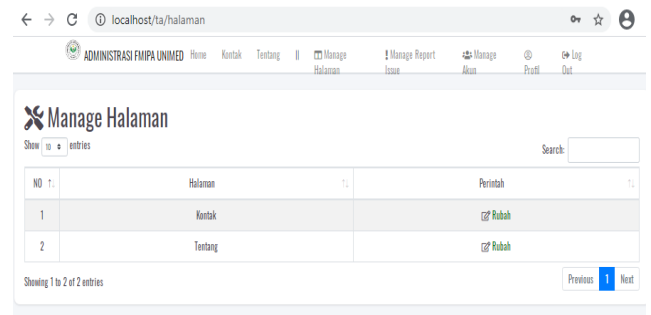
localhost/ta/halaman

ADMINISTRASI FMIPA UNIMED Home Kontak Tentang || Manage Halaman ! Manage Report Issue Manage Akun Profil Log Out

Manage Halaman

Show 10 entries

Search:

| NO | Halaman | Perintah |
|---|---|---|
| 1 | Kontak | Rubah |
| 2 | Tentang | Rubah |

Showing 1 to 2 of 2 entries

Previous 1 Next